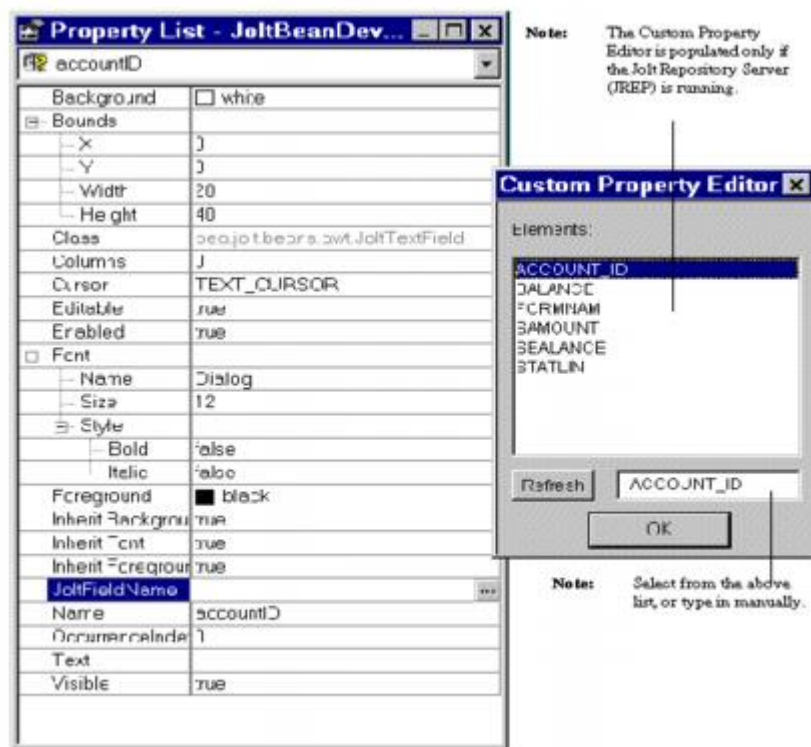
Property List - JoltBeanDev...

accountID

| | |
|---|---|
| Background | white |
| ⊟ Bounds | |
| X | 0 |
| Y | 0 |
| Width | 20 |
| Height | 40 |
| Class | bea.jolt.beans.awt.JoltTextField |
| Columns | 0 |
| Cursor | TEXT_CURSOR |
| Editable | true |
| Enabled | true |
| ⊟ Font | |
| Name | Dialog |
| Size | 12 |
| ⊟ Style | |
| Bold | false |
| Italic | false |
| Foreground | black |
| Inherit Backgrou | true |
| Inherit Font | true |
| Inherit Foregrour | true |
| JoltFieldName | ... |
| Name | accountID |
| OccurrenceIndex | 0 |
| Text | |
| Visible | true |

Note: The Custom Property Editor is populated only if the Jolt Repository Server (JREP) is running.

Custom Property Editor

Elements:

ACCOUNT_ID
BALANCE
FORMNAM
SAMOUNT
SBALANCE
STATLIN

Refresh

ACCOUNT_ID

OK

Note: Select from the above list, or type in manually.